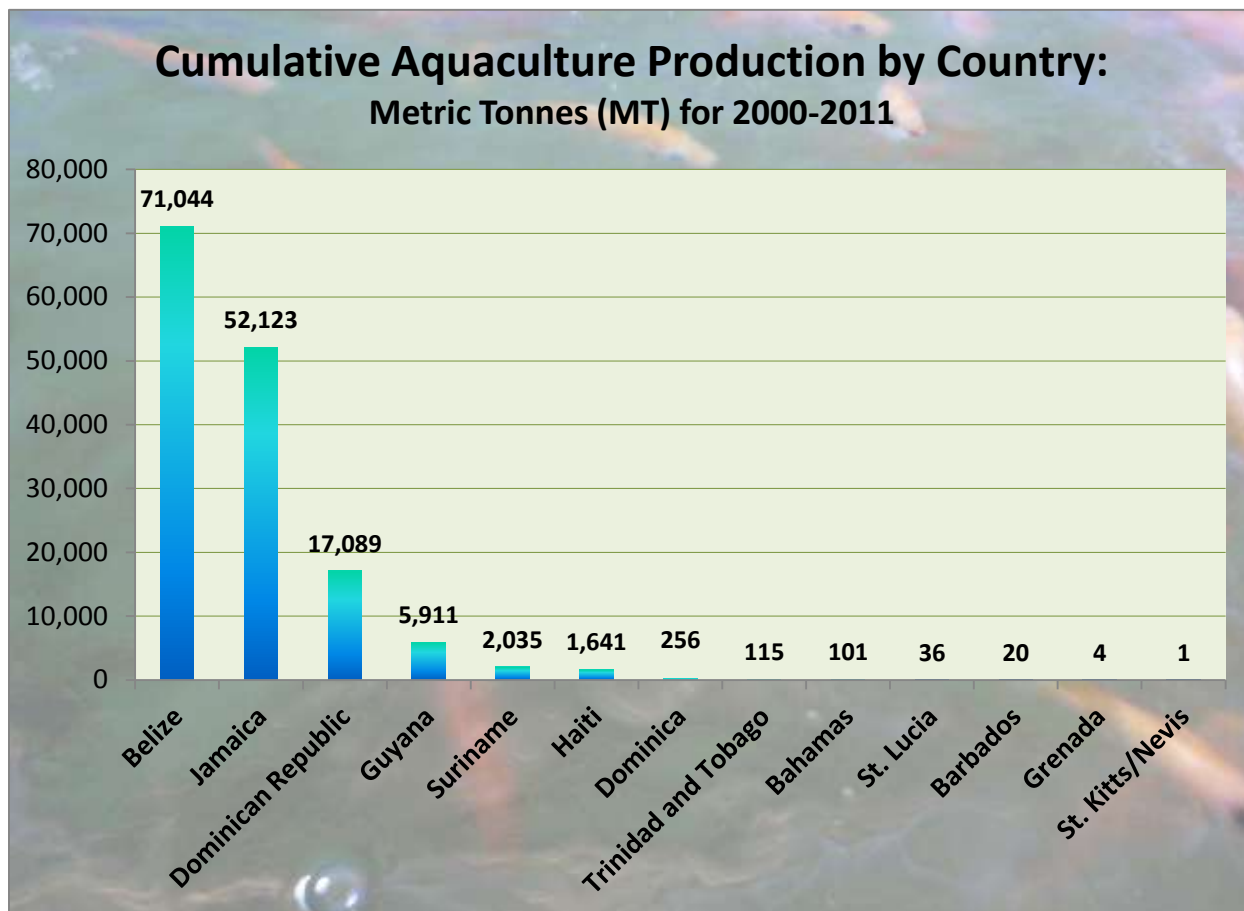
Cumulative Aquaculture Production by Country:
Metric Tonnes (MT) for 2000-2011

80,000
70,000
60,000
50,000
40,000
30,000
20,000
10,000
0

71,044
52,123
17,089
5,911
2,035
1,641
256
115
101
36
20
4
1

Belize
Jamaica
Dominican Republic
Guyana
Suriname
Haiti
Dominica
Trinidad and Tobago
Bahamas
St. Lucia
Barbados
Grenada
St. Kitts/Nevis